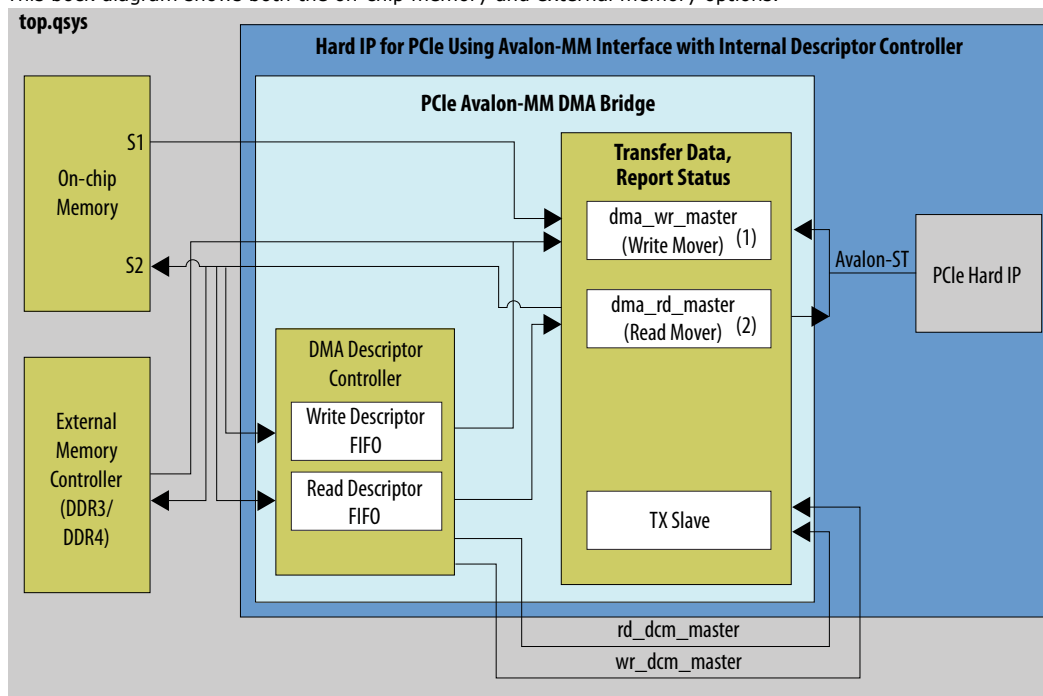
top.qsys

Hard IP for PCIe Using Avalon-MM Interface with Internal Descriptor Controller

PCIe Avalon-MM DMA Bridge

On-chip Memory

S1

S2

Transfer Data, Report Status

dma_wr_master (Write Mover) (1)

dma_rd_master (Read Mover) (2)

Avalon-ST

PCIe Hard IP

DMA Descriptor Controller

Write Descriptor FIFO

Read Descriptor FIFO

External Memory Controller (DDR3/ DDR4)

TX Slave

rd_dcm_master

wr_dcm_master